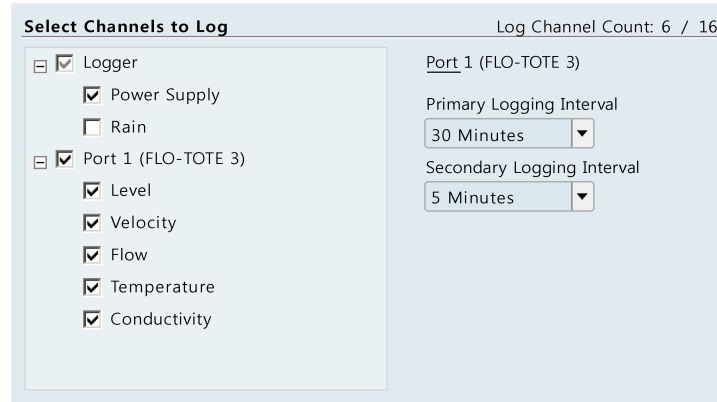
Select Channels to Log

Log Channel Count: 6 / 16

Logger

Power Supply

Rain

Port 1 (FLO-TOTE 3)

Level

Velocity

Flow

Temperature

Conductivity

Port 1 (FLO-TOTE 3)

Primary Logging Interval

30 Minutes

Secondary Logging Interval

5 Minutes